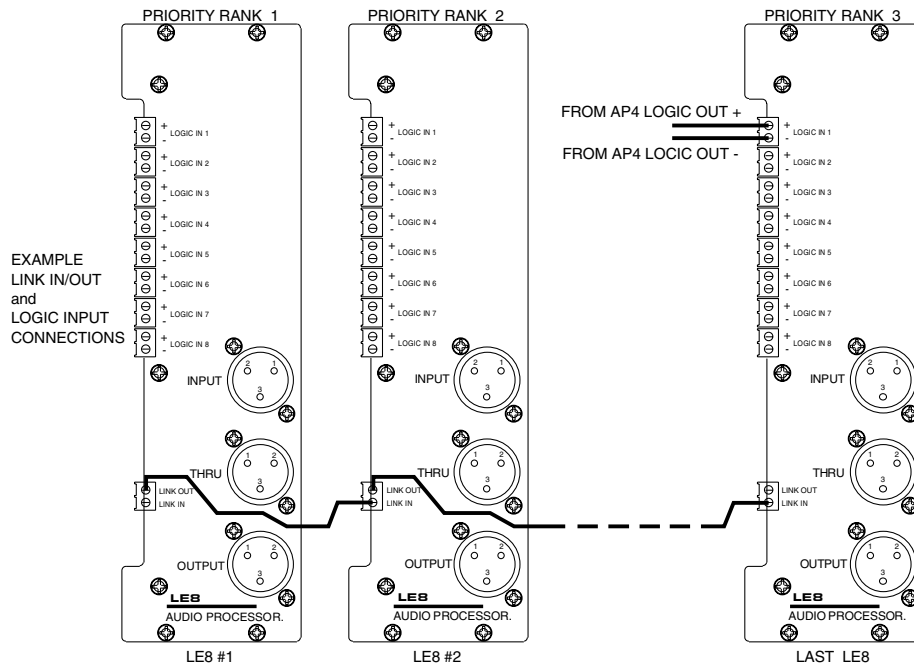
PRIORITY RANK 1

PRIORITY RANK 2

PRIORITY RANK 3

FROM AP4 LOGIC OUT +

FROM AP4 LOCIC OUT -

EXAMPLE LINK IN/OUT and LOGIC INPUT CONNECTIONS

+ LOGIC IN 1 -
+ LOGIC IN 2 -
+ LOGIC IN 3 -
+ LOGIC IN 4 -
+ LOGIC IN 5 -
+ LOGIC IN 6 -
+ LOGIC IN 7 -
+ LOGIC IN 8 -

INPUT
2 1
3

THRU
1 2
3

LINK OUT
LINK IN

OUTPUT
1 2
3

LE8
AUDIO PROCESSOR.

+ LOGIC IN 1 -
+ LOGIC IN 2 -
+ LOGIC IN 3 -
+ LOGIC IN 4 -
+ LOGIC IN 5 -
+ LOGIC IN 6 -
+ LOGIC IN 7 -
+ LOGIC IN 8 -

INPUT
2 1
3

THRU
1 2
3

LINK OUT
LINK IN

OUTPUT
1 2
3

LE8
AUDIO PROCESSOR.

+ LOGIC IN 1 -
+ LOGIC IN 2 -
+ LOGIC IN 3 -
+ LOGIC IN 4 -
+ LOGIC IN 5 -
+ LOGIC IN 6 -
+ LOGIC IN 7 -
+ LOGIC IN 8 -

INPUT
2 1
3

THRU
1 2
3

LINK OUT
LINK IN

OUTPUT
1 2
3

LE8
AUDIO PROCESSOR.

LE8 #1

LE8 #2

LAST LE8